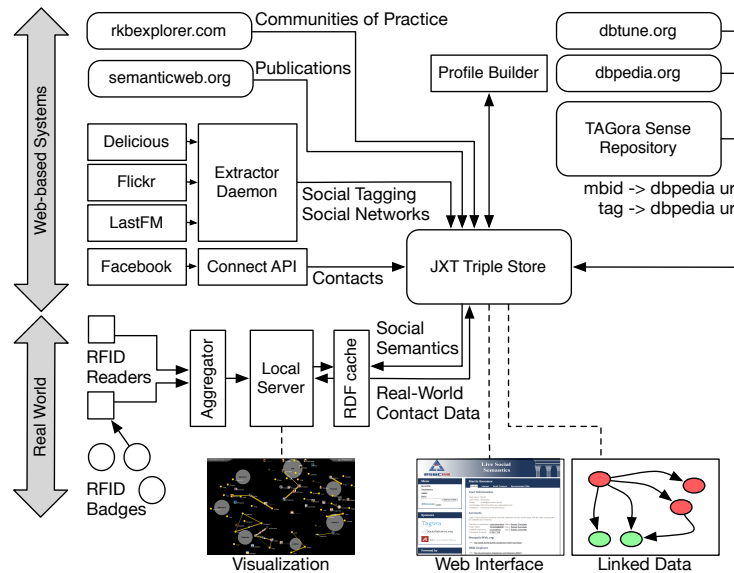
Web-based Systems

Real World

rkbexplorer.com

Communities of Practice

semanticweb.org

Publications

Delicious

Flickr

LastFM

Extractor Daemon

Social Tagging Social Networks

Facebook

Connect API

Contacts

Profile Builder

JXT Triple Store

dbtune.org

dbpedia.org

TAGora Sense Repository

mbid -> dbpedia ur

tag -> dbpedia ur

RFID Readers

RFID Badges

Aggregator

Local Server

RDF cache

Social Semantics

Real-World Contact Data

Live Social Semantics

Visualization

Web Interface

Linked Data